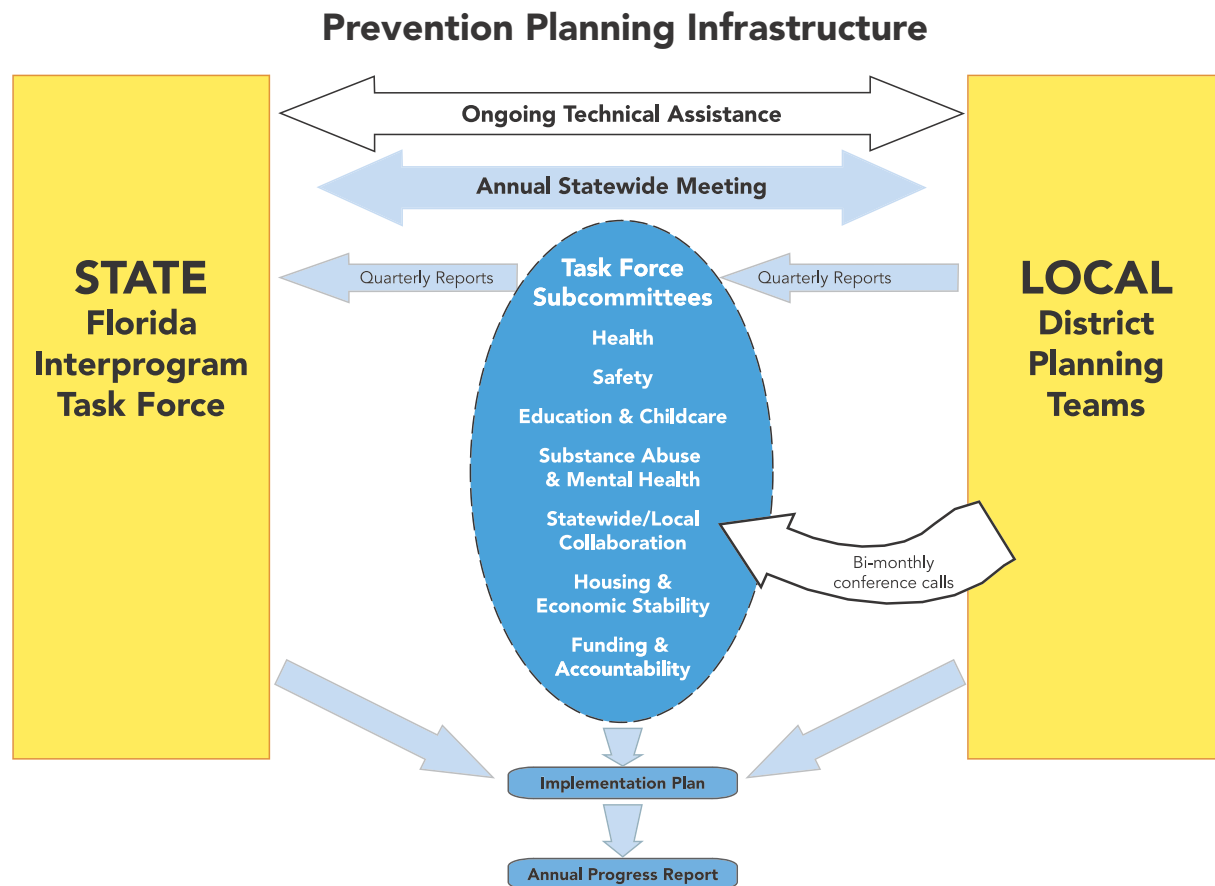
Prevention Planning Infrastructure

Ongoing Technical Assistance

Annual Statewide Meeting

STATE
Florida
Interprogram
Task Force

Quarterly Reports

Task Force Subcommittees

Health

Safety

Education & Childcare

Substance Abuse & Mental Health

Statewide/Local Collaboration

Housing & Economic Stability

Funding & Accountability

Quarterly Reports

LOCAL
District
Planning
Teams

Bi-monthly conference calls

Implementation Plan

Annual Progress Report